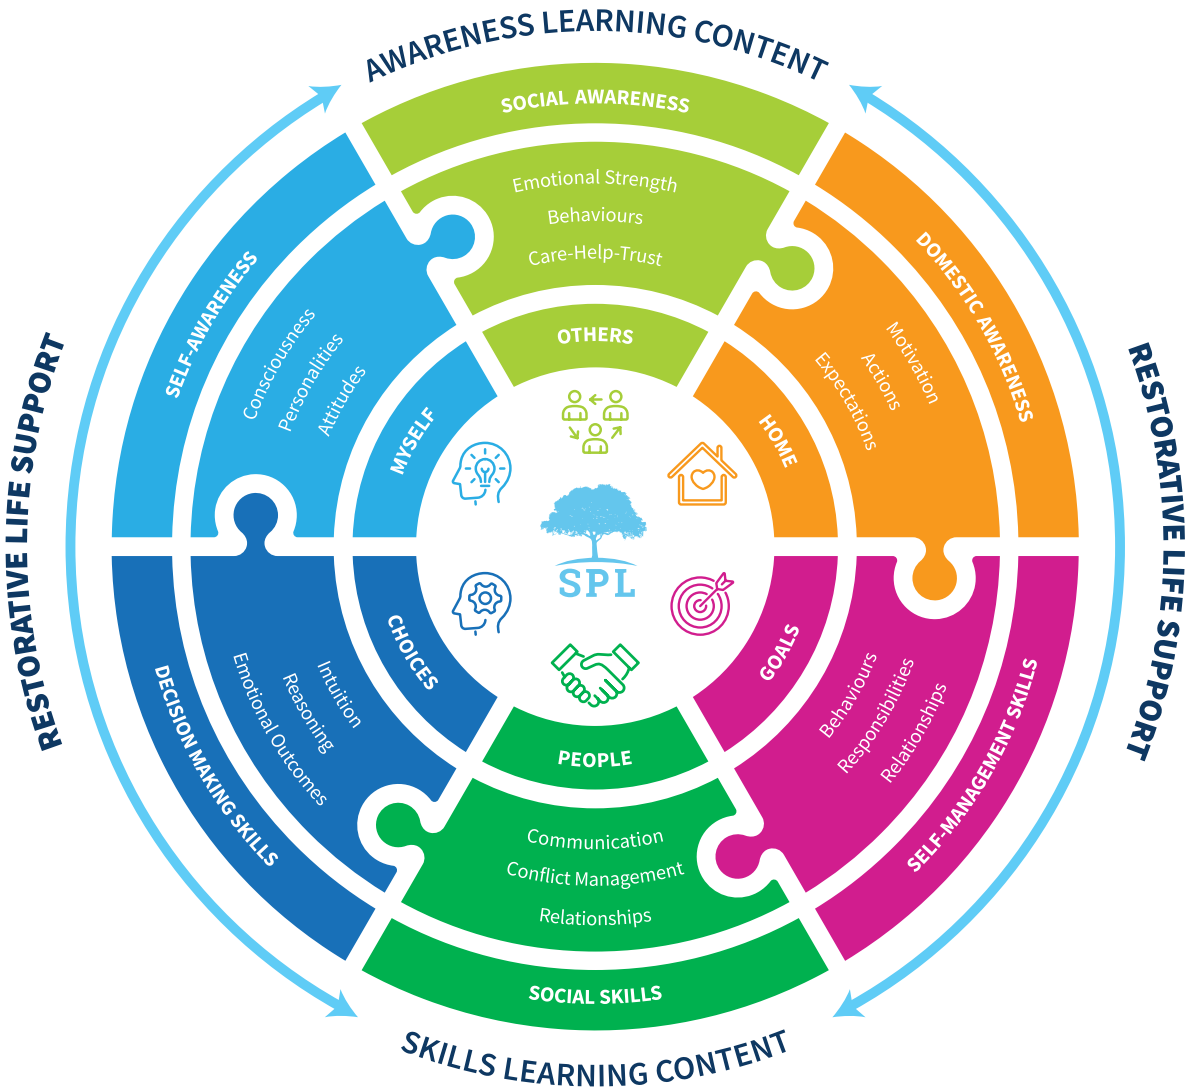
AWARENESS LEARNING CONTENT

SOCIAL AWARENESS

Emotional Strength
Behaviours
Care-Help-Trust

OTHERS

SELF-AWARENESS

Consciousness
Personalities
Attitudes

MYSELF

DOMESTIC AWARENESS

Motivation
Actions
Expectations

HOME

RESTORATIVE LIFE SUPPORT

RESTORATIVE LIFE SUPPORT

SPL

DECISION MAKING SKILLS

Intuition
Reasoning
Emotional Outcomes

CHOICES

GOALS

Behaviours
Responsibilities
Relationships

SELF-MANAGEMENT SKILLS

PEOPLE

Communication
Conflict Management
Relationships

SOCIAL SKILLS

SKILLS LEARNING CONTENT